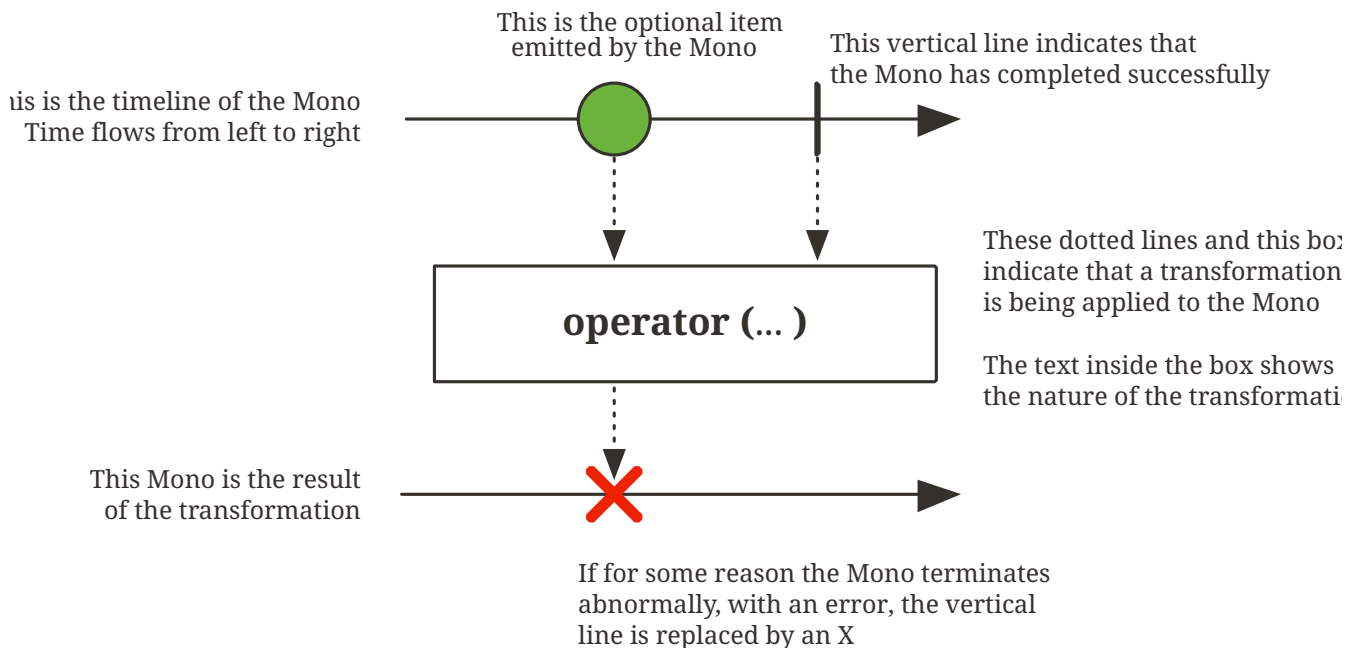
This is the optional item emitted by the Mono

This vertical line indicates that the Mono has completed successfully

iis is the timeline of the Mono Time flows from left to right

These dotted lines and this box indicate that a transformation is being applied to the Mono

The text inside the box shows the nature of the transformati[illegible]

operator (... )

This Mono is the result of the transformation

If for some reason the Mono terminates abnormally, with an error, the vertical line is replaced by an X